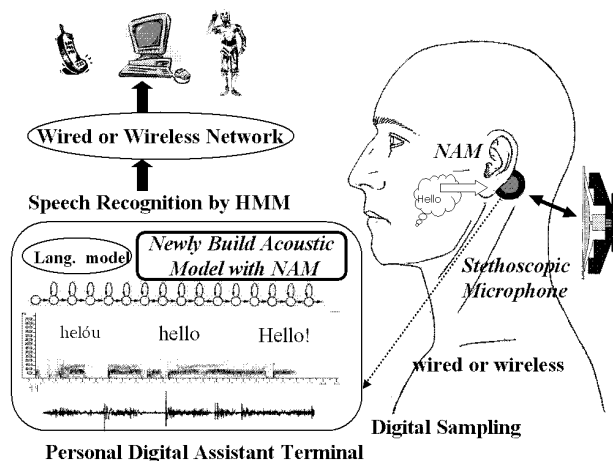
Wired or Wireless Network

Speech Recognition by HMM

Lang. model

Newly Build Acoustic Model with NAM

helóu

hello

Hello!

Personal Digital Assistant Terminal

NAM

Hello

Stethoscopic Microphone

wired or wireless

Digital Sampling